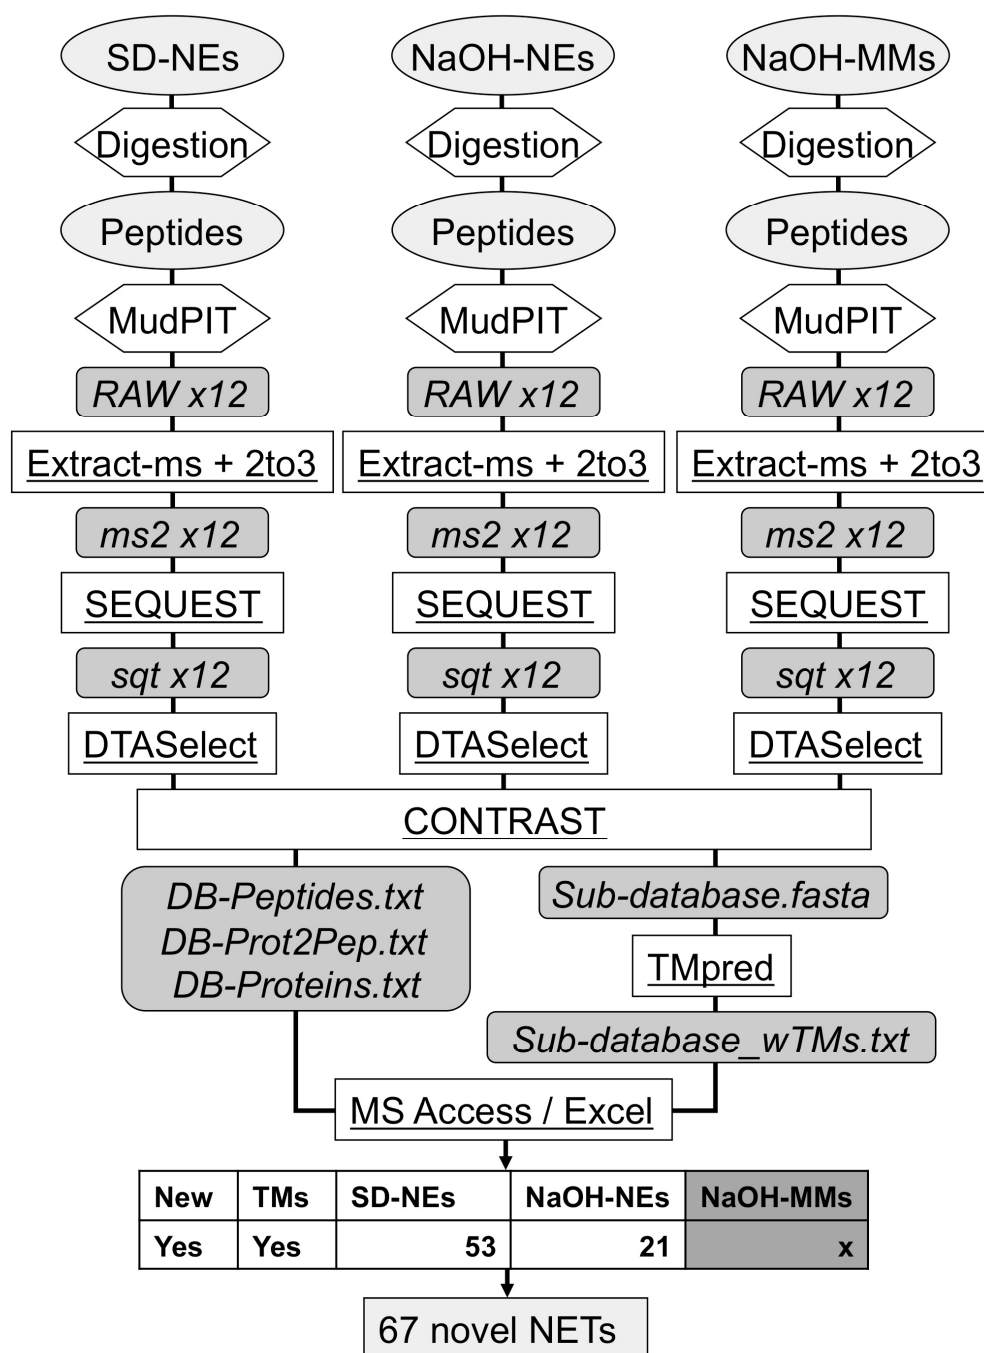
SD-NEs
Digestion
Peptides
MudPIT
RAW x12
Extract-ms + 2to3
ms2 x12
SEQUEST
sqt x12
DTASelect

NaOH-NEs
Digestion
Peptides
MudPIT
RAW x12
Extract-ms + 2to3
ms2 x12
SEQUEST
sqt x12
DTASelect

NaOH-MMs
Digestion
Peptides
MudPIT
RAW x12
Extract-ms + 2to3
ms2 x12
SEQUEST
sqt x12
DTASelect

CONTRAST

DB-Peptides.txt
DB-Prot2Pep.txt
DB-Proteins.txt

Sub-database.fasta
TMpred
Sub-database_wTMs.txt

MS Access / Excel

| New | TMs | SD-NEs | NaOH-NEs | NaOH-MMs |
|---|---|---|---|---|
| Yes | Yes | 53 | 21 | x |

67 novel NETs